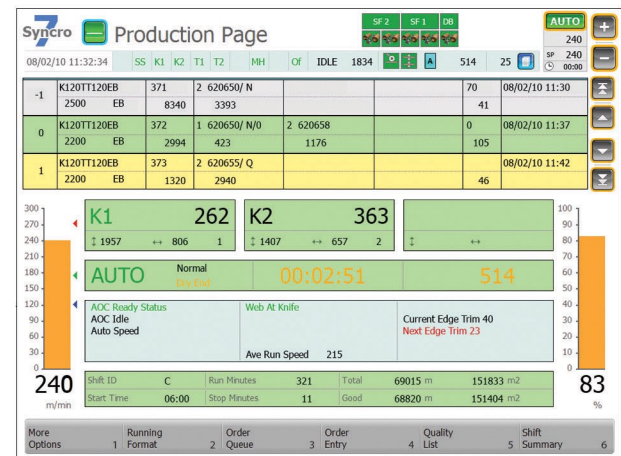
Syncro 7 Production Page

SF 2 SF 1 DB

AUTO
240
SP 240
00:00

08/02/10 11:32:34 SS K1 K2 T1 T2 MH Of IDLE 1834 A 514 25

| | | | | | | | |
|---|---|---|---|---|---|---|---|
| -1 | K120TT120EB 2500 EB | 371 8340 | 2 620650/ N 3393 | | | 70 41 | 08/02/10 11:30 |
| 0 | K120TT120EB 2200 EB | 372 2994 | 1 620650/ N/0 423 | 2 620658 1176 | | 0 105 | 08/02/10 11:37 |
| 1 | K120TT120EB 2200 EB | 373 1320 | 2 620655/ Q 2940 | | | 46 | 08/02/10 11:42 |

300 270 240 210 180 150 120 90 60 30 0

K1 262
↕ 1957 ↔ 806 1

K2 363
↕ 1407 ↔ 657 2

↕ ↔

AUTO Normal Dry End 00:02:51 514

AOC Ready Status
AOC Idle
Auto Speed

Web At Knife

Ave Run Speed 215

Current Edge Trim 40
Next Edge Trim 23

100 90 80 70 60 50 40 30 20 10 0

240 m/min

83 %

| | | | | | | | |
|---|---|---|---|---|---|---|---|
| Shift ID | C | Run Minutes | 321 | Total | 69015 m | 151833 m2 |
| Start Time | 06:00 | Stop Minutes | 11 | Good | 68820 m | 151404 m2 |

More Options 1 | Running Format 2 | Order Queue 3 | Order Entry 4 | Quality List 5 | Shift Summary 6